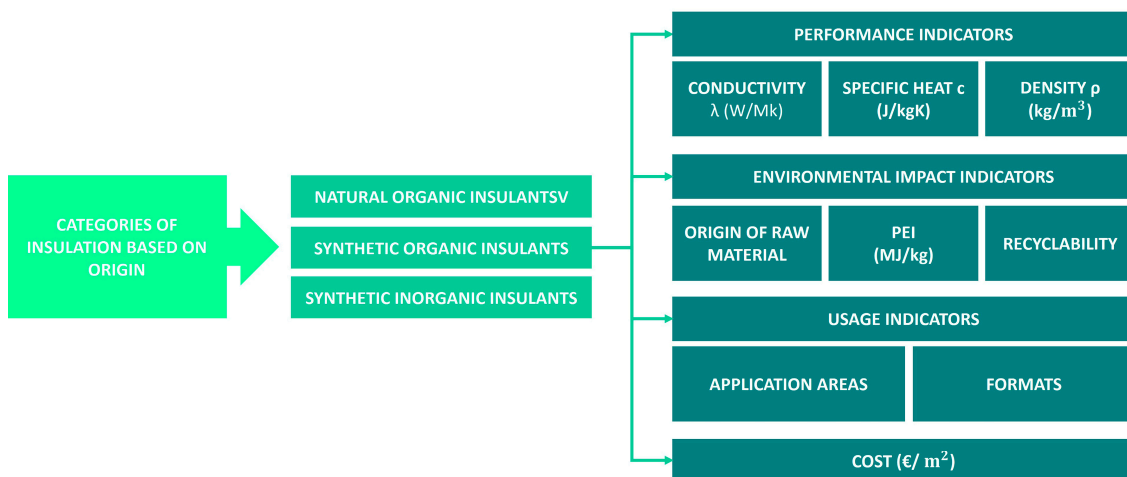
CATEGORIES OF INSULATION BASED ON ORIGIN

NATURAL ORGANIC INSULANTSV

SYNTHETIC ORGANIC INSULANTS

SYNTHETIC INORGANIC INSULANTS

PERFORMANCE INDICATORS

CONDUCTIVITY λ (W/Mk)

SPECIFIC HEAT c (J/kgK)

DENSITY ρ (kg/$m^3$)

ENVIRONMENTAL IMPACT INDICATORS

ORIGIN OF RAW MATERIAL

PEI (MJ/kg)

RECYCLABILITY

USAGE INDICATORS

APPLICATION AREAS

FORMATS

COST (€/ $m^2$)